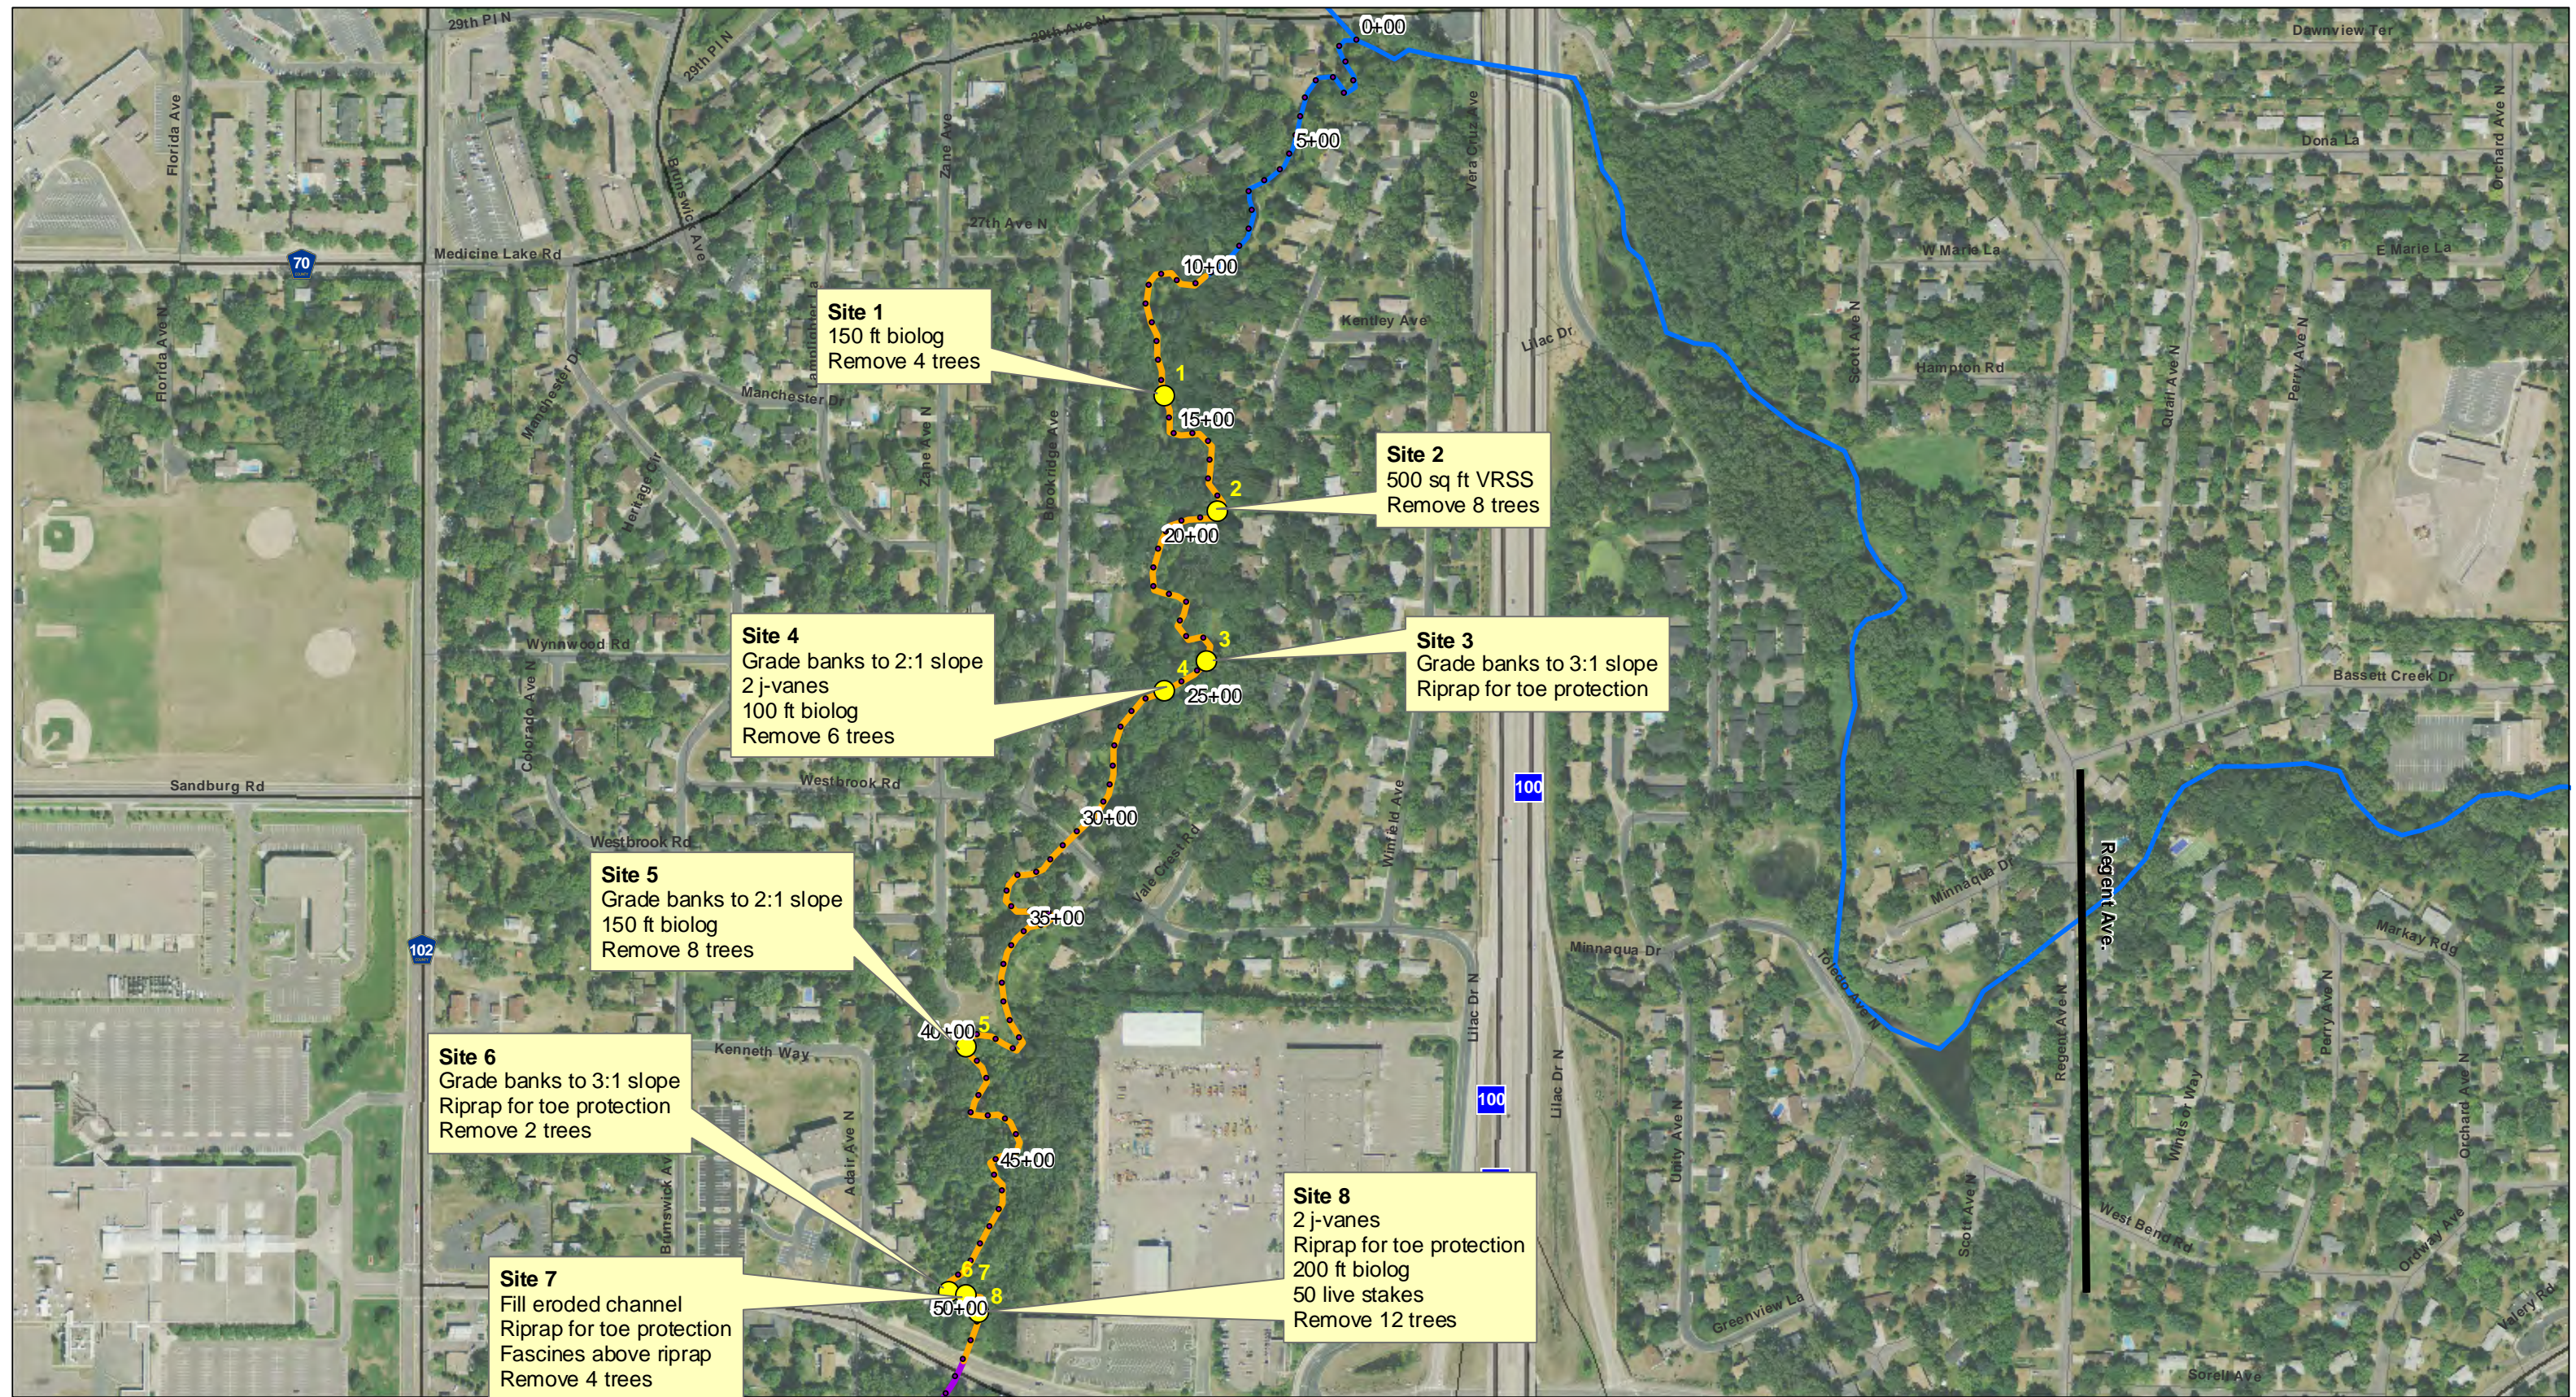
Site 1
150 ft biolog
Remove 4 trees

Site 2
500 sq ft VRSS
Remove 8 trees

Site 4
Grade banks to 2:1 slope
2 j-vanes
100 ft biolog
Remove 6 trees

Site 3
Grade banks to 3:1 slope
Riprap for toe protection

Site 5
Grade banks to 2:1 slope
150 ft biolog
Remove 8 trees

Site 6
Grade banks to 3:1 slope
Riprap for toe protection
Remove 2 trees

Site 8
2 j-vanes
Riprap for toe protection
200 ft biolog
50 live stakes
Remove 12 trees

Site 7
Fill eroded channel
Riprap for toe protection
Fascines above riprap
Remove 4 trees

0+00
5+00
10+00
15+00
20+00
25+00
30+00
35+00
40+00
45+00
50+00
1
2
3
4
5
6
7
8

29th Pl N
29th Pl N
29th Ave N
27th Ave N
Florida Ave
Florida Ave
Medicine Lake Rd
70
Manchester Dr
Zane Ave N
Kentley Ave
Lilac Dr
Wynnwood Rd
Westbrook Rd
Westbrook Rd
Sandburg Rd
Colorado Ave
102
Kenneth Way
Adair Ave N
100
100
Lilac Dr N
Lilac Dr N
Minnaqua Dr
Minnaqua Dr
Regent Ave.
Regent Ave N
Hampton Rd
W Marie Ln
E Marie Ln
Dona Ln
Dawnview Ter
Orchard Ave N
Scott Ave N
Perry Ave N
Bassett Creek Dr
Mackay Rd
Perry Ave N
Orchard Ave N
West Bend Rd
Greenview Ln
Scott Ave N
Quail Ave N
Sorell Ave
Valley Pl
Winfield Ave